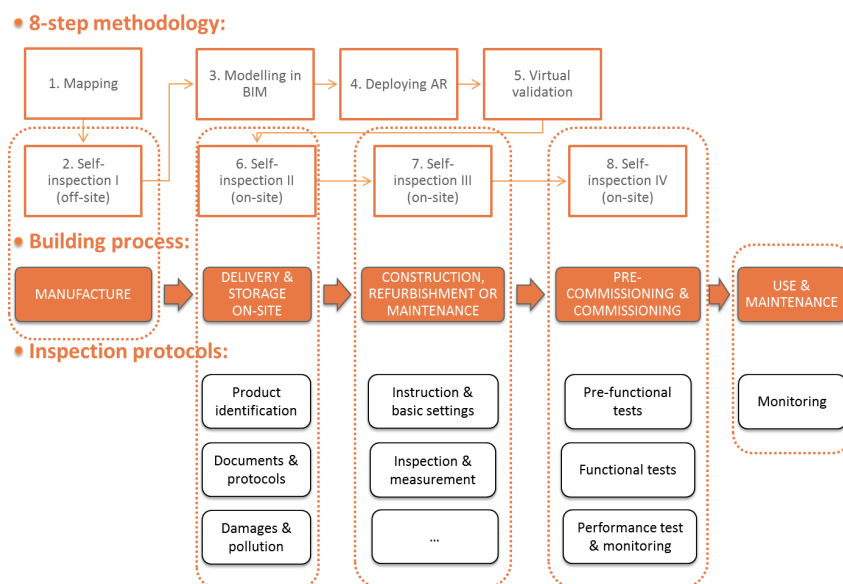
• 8-step methodology:

1. Mapping

3. Modelling in BIM

4. Deploying AR

5. Virtual validation

2. Self-inspection I (off-site)

6. Self-inspection II (on-site)

7. Self-inspection III (on-site)

8. Self-inspection IV (on-site)

• Building process:

MANUFACTURE

DELIVERY & STORAGE ON-SITE

CONSTRUCTION, REFURBISHMENT OR MAINTENANCE

PRE-COMMISSIONING & COMMISSIONING

USE & MAINTENANCE

• Inspection protocols:

Product identification

Documents & protocols

Damages & pollution

Instruction & basic settings

Inspection & measurement

...

Pre-functional tests

Functional tests

Performance test & monitoring

Monitoring